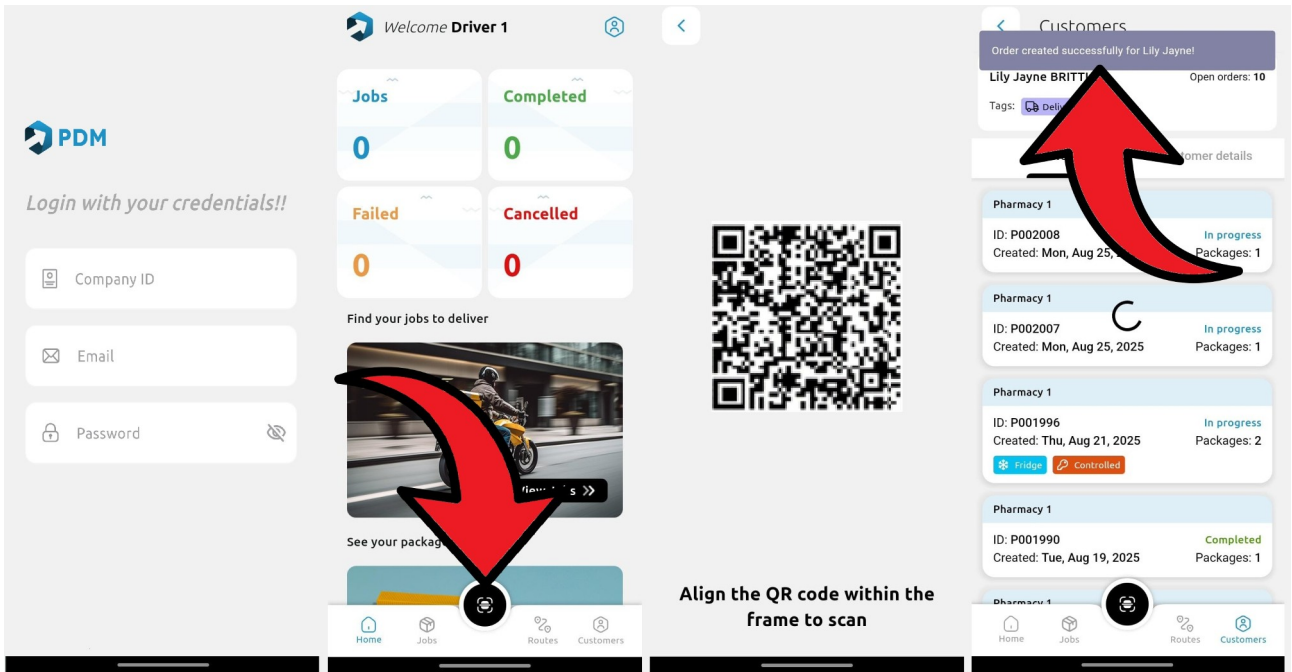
PDM

Login with your credentials!!

Company ID

Email

Password

Welcome Driver 1

Jobs
0

Completed
0

Failed
0

Cancelled
0

Find your jobs to deliver

View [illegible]s »

See your packag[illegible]

Home Jobs Routes Customers

Align the QR code within the frame to scan

Customers

Order created successfully for Lily Jayne!

Lily Jayne BRITT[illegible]
Open orders: 10

Tags: Deli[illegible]

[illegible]omer details

Pharmacy 1
ID: P002008
In progress
Created: Mon, Aug 25, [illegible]
Packages: 1

Pharmacy 1
ID: P002007
In progress
Created: Mon, Aug 25, 2025
Packages: 1

Pharmacy 1
ID: P001996
In progress
Created: Thu, Aug 21, 2025
Packages: 2
Fridge Controlled

Pharmacy 1
ID: P001990
Completed
Created: Tue, Aug 19, 2025
Packages: 1

Pharmacy 1

Home Jobs Routes Customers